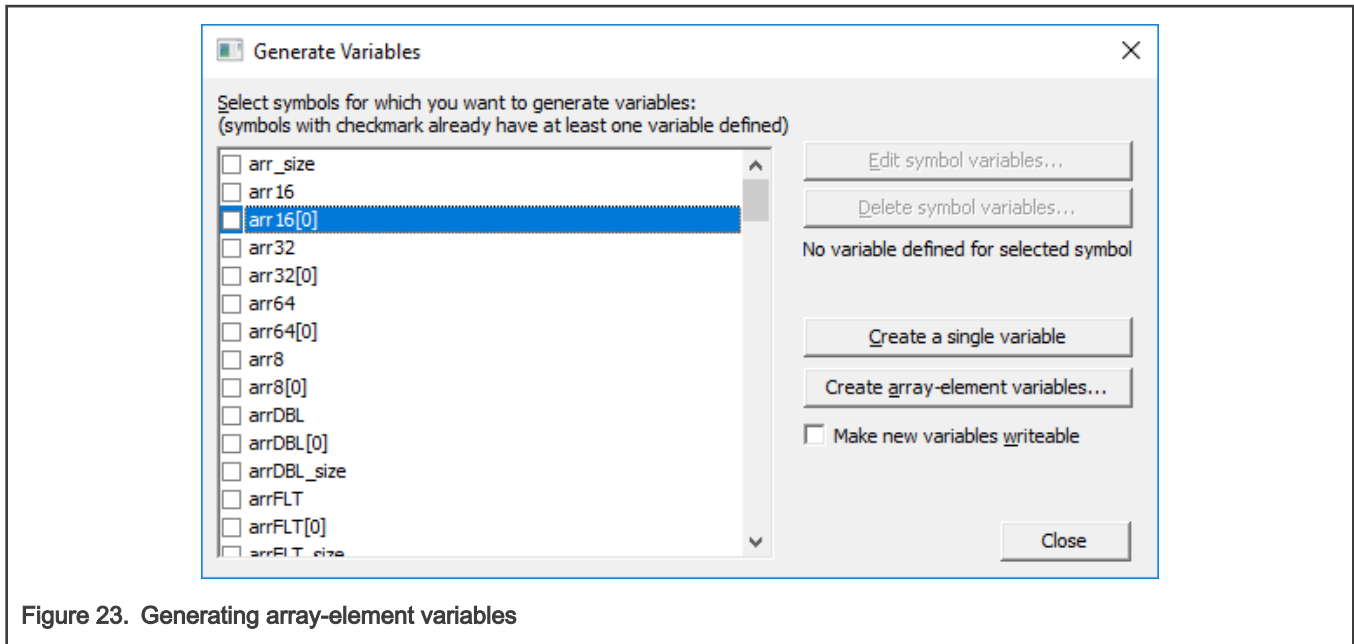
Generate Variables

Select symbols for which you want to generate variables:
(symbols with checkmark already have at least one variable defined)

arr_size
arr16
arr16[0]
arr32
arr32[0]
arr64
arr64[0]
arr8
arr8[0]
arrDBL
arrDBL[0]
arrDBL_size
arrFLT
arrFLT[0]
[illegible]

Edit symbol variables...
Delete symbol variables...
No variable defined for selected symbol
Create a single variable
Create array-element variables...
Make new variables writeable
Close

Figure 23. Generating array-element variables